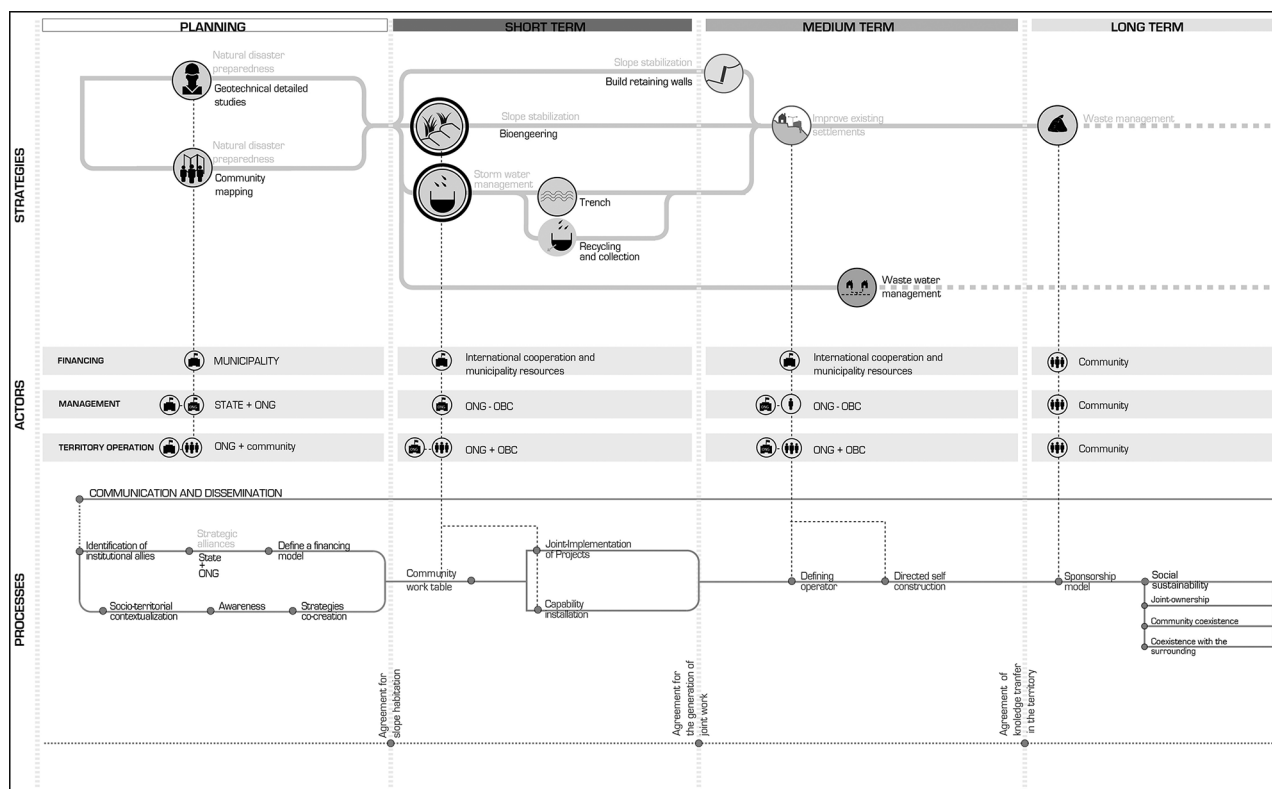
PLANNING

SHORT TERM

MEDIUM TERM

LONG TERM

STRATEGIES

Natural disaster preparedness
Geotechnical detailed studies

Natural disaster preparedness
Community mapping

Slope stabilization
Build retaining walls

Slope stabilization
Bioengeering

Storm water management

Trench

Recycling and collection

Improve existing settlements

Waste management

Waste water management

ACTORS

FINANCING
MUNICIPALITY
International cooperation and municipality resources
International cooperation and municipality resources
Community

MANAGEMENT
STATE + ONG
ONG - OBC
ONG - OBC
Community

TERRITORY OPERATION
ONG + community
ONG + OBC
ONG + OBC
Community

PROCESSES

COMMUNICATION AND DISSEMINATION

Identification of institutional allies
Strategic alliances
State + ONG
Define a financing model
Socio-territorial contextualization
Awareness
Strategies co-creation
Community work table
Joint-Implementation of Projects
Capability installation
Defining operator
Directed self construction
Sponsorship model
Social sustainability
Joint-ownership
Community coexistence
Coexistence with the surrounding

Agreement for slope habitation
Agreement for the generation of joint work
Agreement of knoledge tranfer in the territory